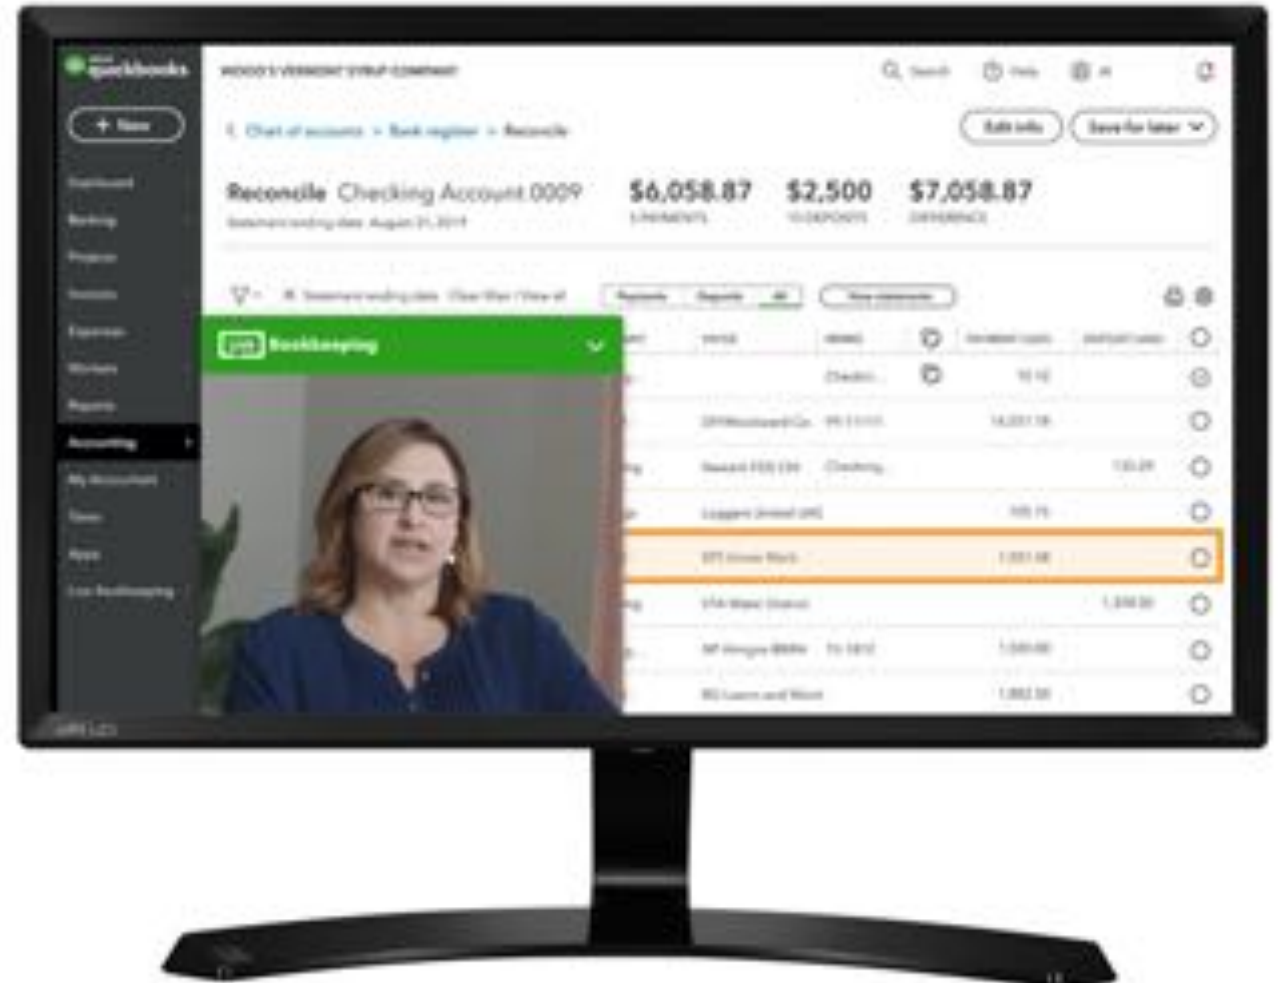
quickbooks

+ New

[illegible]

Accounting

WOOD'S VERMONT SYRUP COMPANY

Search Help

< Chart of accounts > Bank register > Reconcile

Edit info Save for later

Reconcile Checking Account 0009

Statement ending date: August 31, 2019

$6,058.87 PAYMENTS

$2,500 DEPOSITS

$7,058.87 DIFFERENCE

Payments Deposits All

Bookkeeping

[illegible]